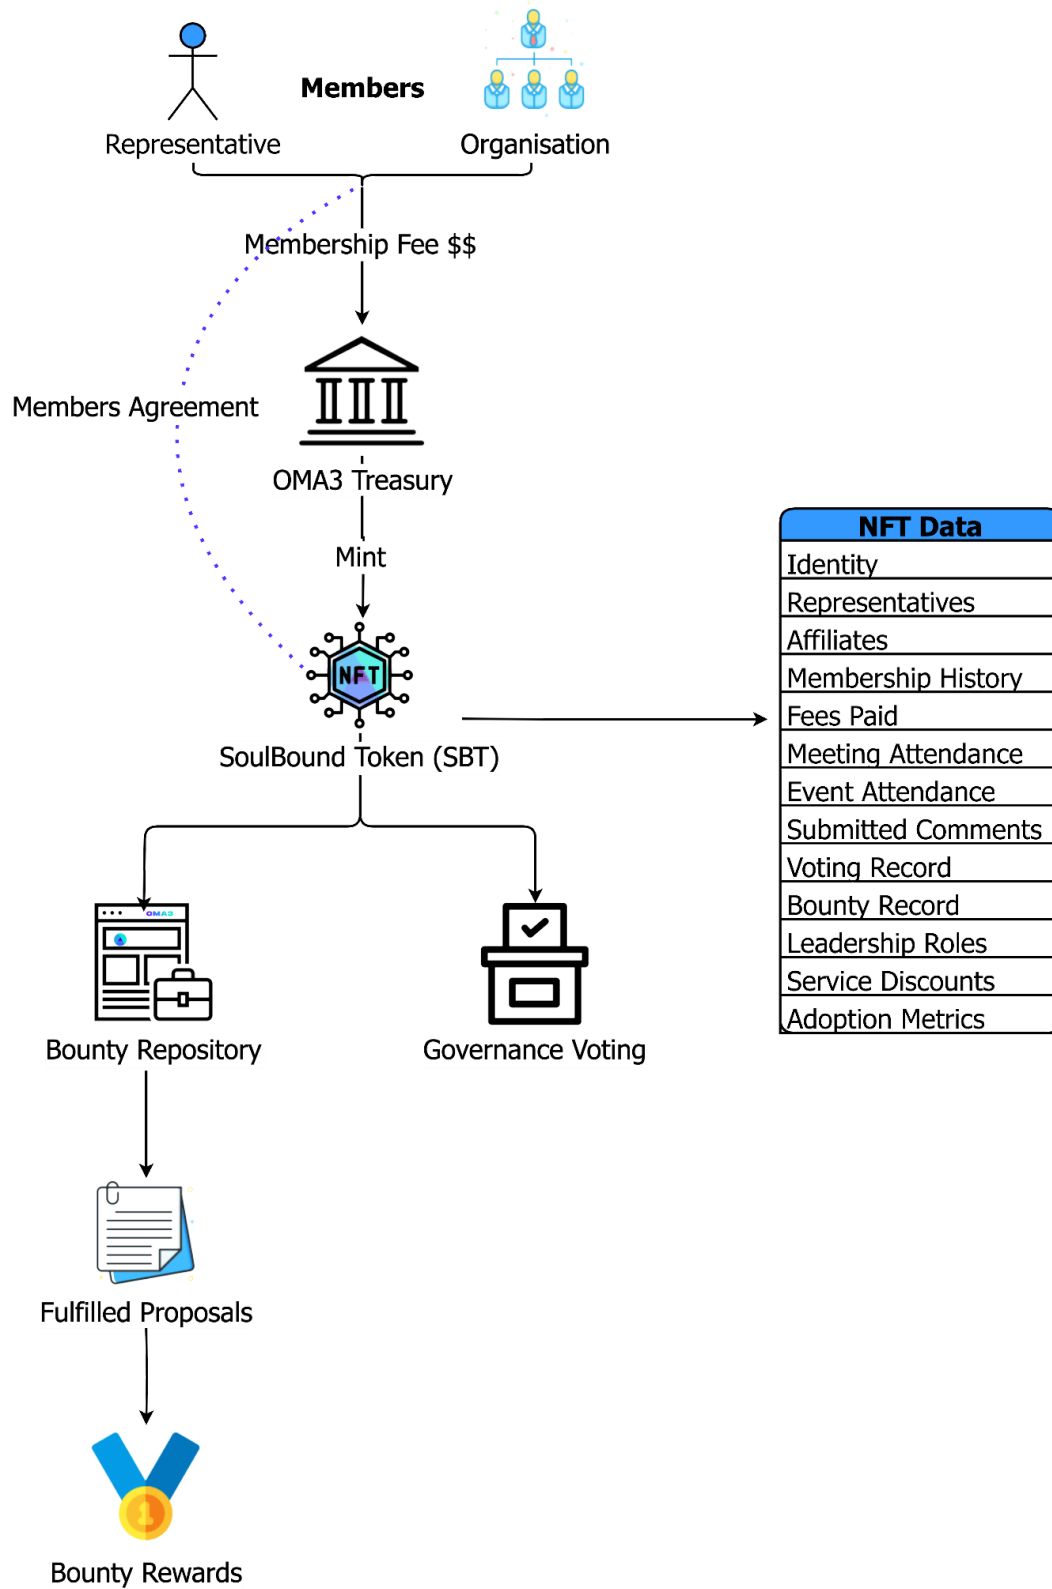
Members

Representative

Organisation

Membership Fee $$

Members Agreement

OMA3 Treasury

Mint

NFT

SoulBound Token (SBT)

| NFT Data |
|---|
| Identity |
| Representatives |
| Affiliates |
| Membership History |
| Fees Paid |
| Meeting Attendance |
| Event Attendance |
| Submitted Comments |
| Voting Record |
| Bounty Record |
| Leadership Roles |
| Service Discounts |
| Adoption Metrics |

OMA3

Bounty Repository

Governance Voting

Fulfilled Proposals

Bounty Rewards